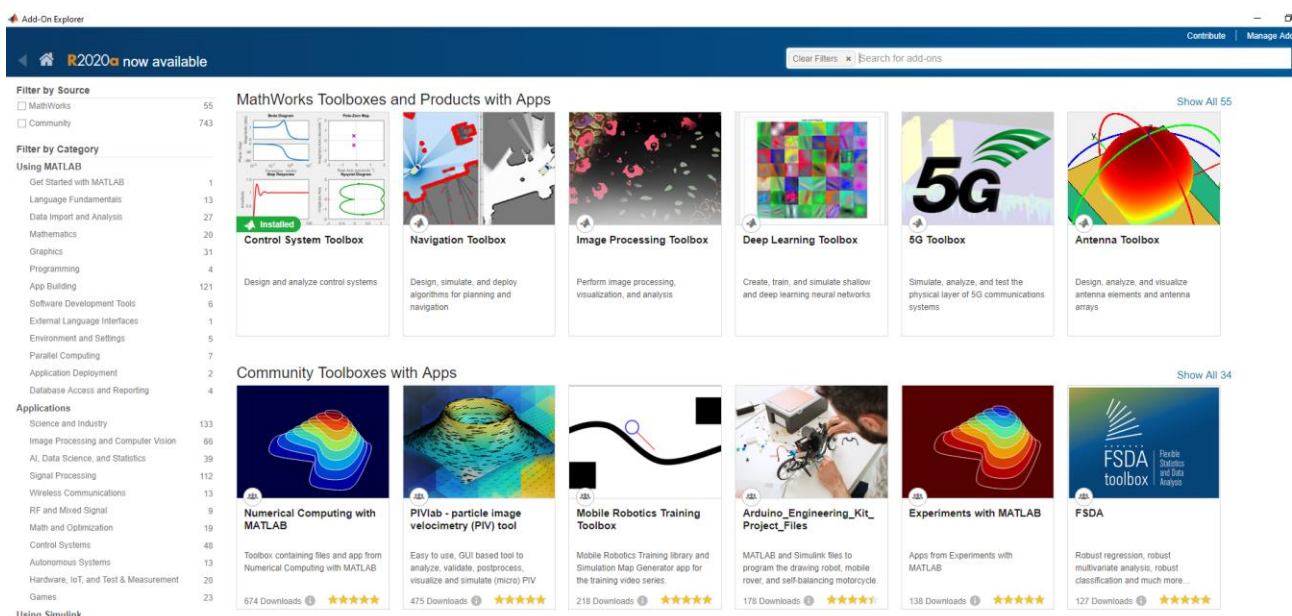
Add-On Explorer

Contribute | Manage Ad

R2020a now available

Clear Filters × Search for add-ons

Filter by Source

MathWorks 55

Community 743

Filter by Category

Using MATLAB

Get Started with MATLAB 1

Language Fundamentals 13

Data Import and Analysis 27

Mathematics 20

Graphics 31

Programming 4

App Building 121

Software Development Tools 6

External Language Interfaces 1

Environment and Settings 5

Parallel Computing 7

Application Deployment 2

Database Access and Reporting 4

Applications

Science and Industry 133

Image Processing and Computer Vision 66

AI, Data Science, and Statistics 39

Signal Processing 112

Wireless Communications 13

RF and Mixed Signal 9

Math and Optimization 19

Control Systems 48

Autonomous Systems 13

Hardware, IoT, and Test & Measurement 20

Games 23

Using Simulink

MathWorks Toolboxes and Products with Apps

Show All 55

Installed

Control System Toolbox

Design and analyze control systems

Navigation Toolbox

Design, simulate, and deploy algorithms for planning and navigation

Image Processing Toolbox

Perform image processing, visualization, and analysis

Deep Learning Toolbox

Create, train, and simulate shallow and deep learning neural networks

5G

5G Toolbox

Simulate, analyze, and test the physical layer of 5G communications systems

Antenna Toolbox

Design, analyze, and visualize antenna elements and antenna arrays

Community Toolboxes with Apps

Show All 34

Numerical Computing with MATLAB

Toolbox containing files and app from Numerical Computing with MATLAB

674 Downloads

PIVlab - particle image velocimetry (PIV) tool

Easy to use, GUI based tool to analyze, validate, postprocess, visualize and simulate (micro) PIV

475 Downloads

Mobile Robotics Training Toolbox

Mobile Robotics Training library and Simulation Map Generator app for the training video series.

218 Downloads

Arduino_Engineering_Kit_Project_Files

MATLAB and Simulink files to program the drawing robot, mobile rover, and self-balancing motorcycle.

178 Downloads

Experiments with MATLAB

Apps from Experiments with MATLAB

138 Downloads

FSDA toolbox Flexible Statistics and Data Analysis

FSDA

Robust regression, robust multivariate analysis, robust classification and much more...

127 Downloads